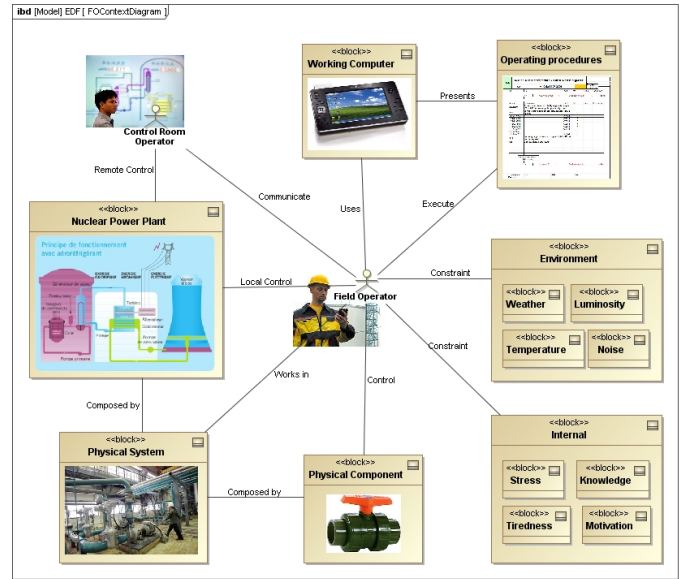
ibd [Model] EDF [ FOContextDiagram ]

Control Room Operator

<<block>>
Working Computer

<<block>>
Operating procedures

Presents

Remote Control

Communicate

Uses

Execute

<<block>>
Nuclear Power Plant

Principe de fonctionnement avec aéroréfrigérant

Local Control

Field Operator

Constraint

<<block>>
Environment

<<block>>
Weather

<<block>>
Luminosity

<<block>>
Temperature

<<block>>
Noise

Constraint

Works in

Control

Composed by

<<block>>
Internal

<<block>>
Stress

<<block>>
Knowledge

<<block>>
Tiredness

<<block>>
Motivation

<<block>>
Physical System

<<block>>
Physical Component

Composed by